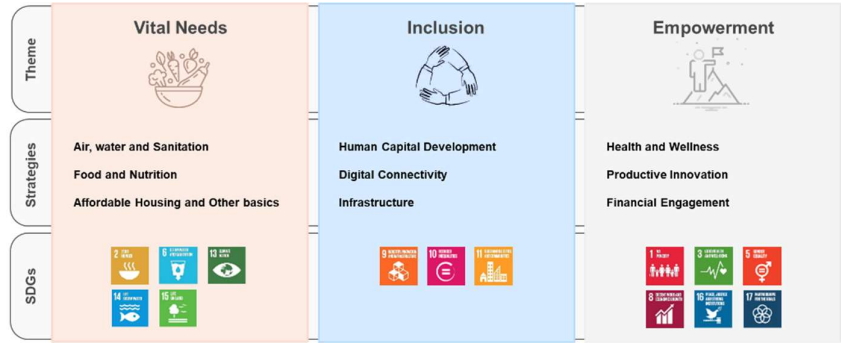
Theme

Strategies

SDGs

Vital Needs

Air, water and Sanitation

Food and Nutrition

Affordable Housing and Other basics

2 ZERO HUNGER

6 CLEAN WATER AND SANITATION

13 CLIMATE ACTION

14 LIFE BELOW WATER

15 LIFE ON LAND

Inclusion

Human Capital Development

Digital Connectivity

Infrastructure

9 INDUSTRY, INNOVATION AND INFRASTRUCTURE

10 REDUCED INEQUALITIES

11 SUSTAINABLE CITIES AND COMMUNITIES

Empowerment

Health and Wellness

Productive Innovation

Financial Engagement

1 NO POVERTY

3 GOOD HEALTH AND WELL-BEING

5 GENDER EQUALITY

8 DECENT WORK AND ECONOMIC GROWTH

16 PEACE, JUSTICE AND STRONG INSTITUTIONS

17 PARTNERSHIPS FOR THE GOALS